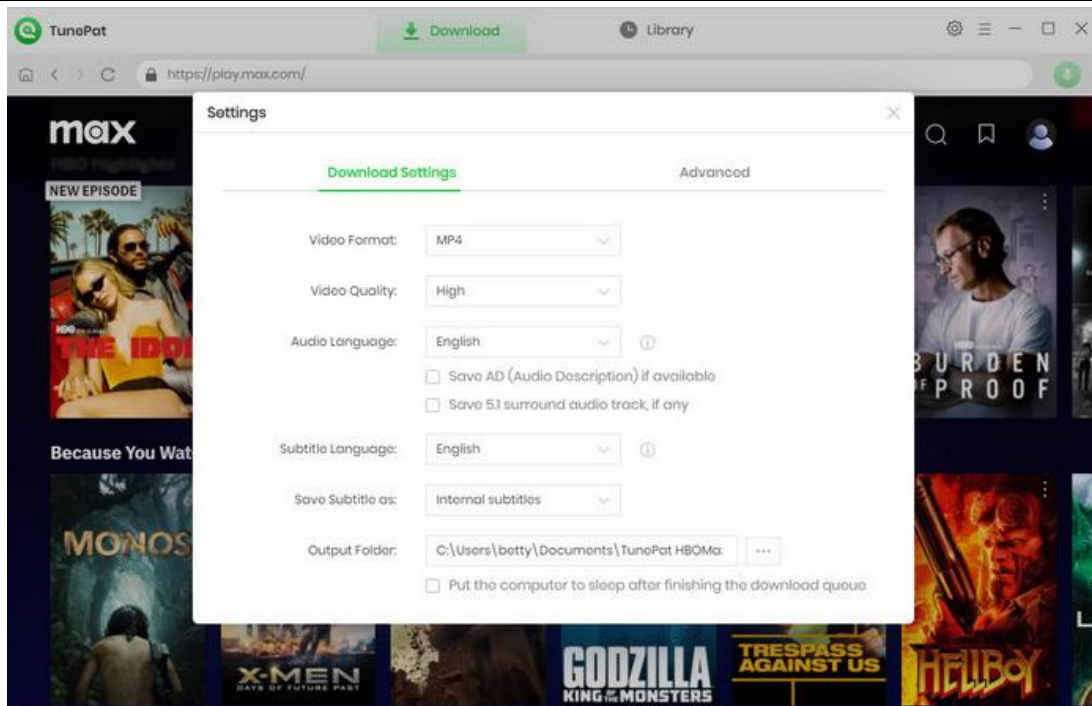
TunePat

Download

Library

https://play.max.com/

max

HBO Highlights

NEW EPISODE

THE IDOL

Because You Wat

MONOS

X-MEN DAYS OF FUTURE PAST

GODZILLA KING OF THE MONSTERS

TRESPASS AGAINST US

HELLBOY

BURDEN OF PROOF

Settings

Download Settings

Advanced

Video Format: MP4

Video Quality: High

Audio Language: English

Save AD (Audio Description) if available

Save 5.1 surround audio track, if any

Subtitle Language: English

Save Subtitle as: Internal subtitles

Output Folder: C:\Users\betty\Documents\TunePat HBOMa

...

Put the computer to sleep after finishing the download queue